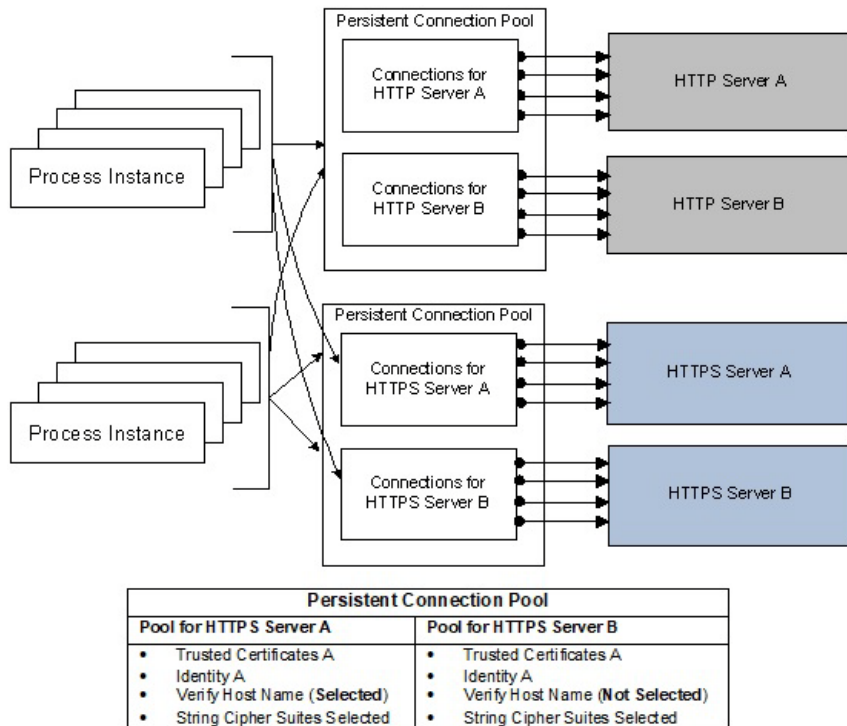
Persistent Connection Pool

Connections for HTTP Server A

HTTP Server A

Process Instance

Connections for HTTP Server B

HTTP Server B

Persistent Connection Pool

Connections for HTTPS Server A

HTTPS Server A

Process Instance

Connections for HTTPS Server B

HTTPS Server B

| Persistent Connection Pool | |
|---|---|
| Pool for HTTPS Server A | Pool for HTTPS Server B |
| • Trusted Certificates A<br>• Identity A<br>• Verify Host Name (**Selected**)<br>• String Cipher Suites Selected | • Trusted Certificates A<br>• Identity A<br>• Verify Host Name (**Not Selected**)<br>• String Cipher Suites Selected |